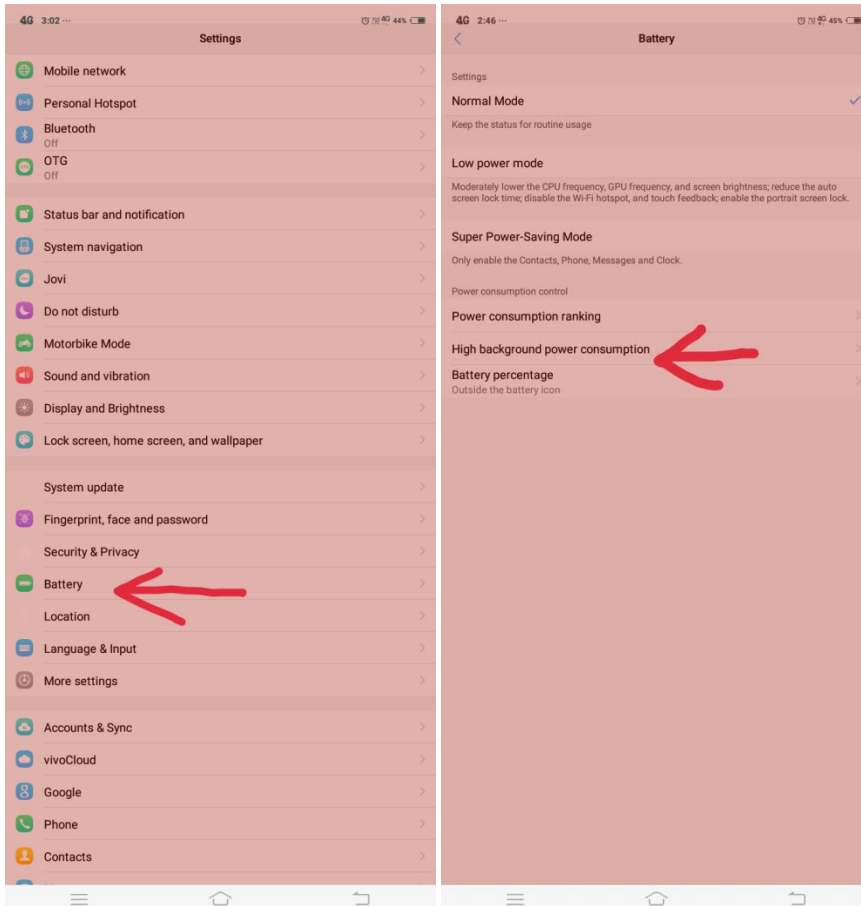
4G 3:02 ···
44%
Settings

Mobile network
Personal Hotspot
Bluetooth
Off
OTG
Off

Status bar and notification
System navigation
Jovi
Do not disturb
Motorbike Mode
Sound and vibration
Display and Brightness
Lock screen, home screen, and wallpaper

System update
Fingerprint, face and password
Security & Privacy
Battery
Location
Language & Input
More settings

Accounts & Sync
vivoCloud
Google
Phone
Contacts

4G 2:46 ···
45%
Battery

Settings
Normal Mode
Keep the status for routine usage

Low power mode
Moderately lower the CPU frequency, GPU frequency, and screen brightness; reduce the auto screen lock time; disable the Wi-Fi hotspot, and touch feedback; enable the portrait screen lock.

Super Power-Saving Mode
Only enable the Contacts, Phone, Messages and Clock.

Power consumption control
Power consumption ranking
High background power consumption
Battery percentage
Outside the battery icon